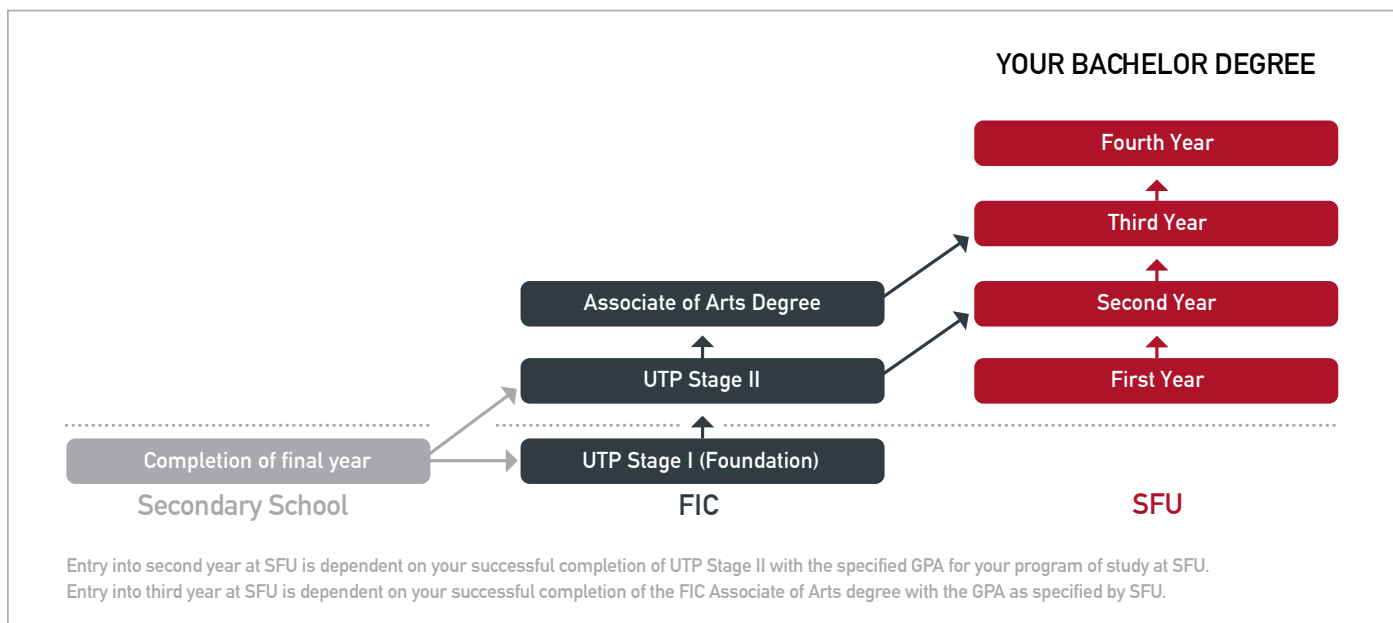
YOUR BACHELOR DEGREE

Fourth Year

Third Year

Associate of Arts Degree

Second Year

UTP Stage II

First Year

Completion of final year

UTP Stage I (Foundation)

Secondary School

FIC

SFU

Entry into second year at SFU is dependent on your successful completion of UTP Stage II with the specified GPA for your program of study at SFU.
Entry into third year at SFU is dependent on your successful completion of the FIC Associate of Arts degree with the GPA as specified by SFU.